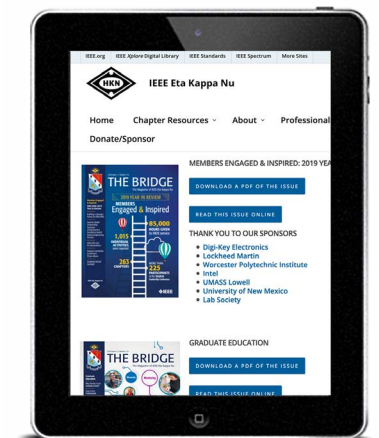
IEEE.org | IEEE Xplore Digital Library | IEEE Standards | IEEE Spectrum | More Sites

HKN

IEEE Eta Kappa Nu

Home | Chapter Resources | About | Professional

Donate/Sponsor

THE BRIDGE

2019 YEAR IN REVIEW

MEMBERS Engaged & Inspired

65,000

1,015

225

263 CHAPTERS

MEMBERS ENGAGED & INSPIRED: 2019 YEA

DOWNLOAD A PDF OF THE ISSUE

READ THIS ISSUE ONLINE

THANK YOU TO OUR SPONSORS

- Digi-Key Electronics
- Lockheed Martin
- Worcester Polytechnic Institute
- Intel
- UMASS Lowell
- University of New Mexico
- Lab Society

GRADUATE EDUCATION

THE BRIDGE

DOWNLOAD A PDF OF THE ISSUE

READ THIS ISSUE ONLINE